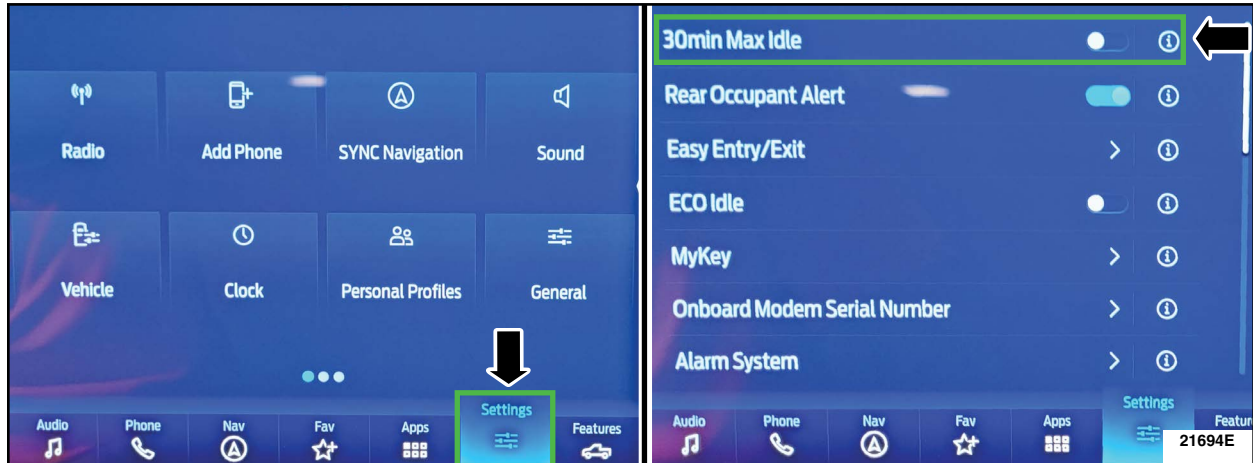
Radio
Add Phone
SYNC Navigation
Sound
Vehicle
Clock
Personal Profiles
General
Audio
Phone
Nav
Fav
Apps
Settings
Features

30min Max Idle
Rear Occupant Alert
Easy Entry/Exit
ECO Idle
MyKey
Onboard Modem Serial Number
Alarm System
Audio
Phone
Nav
Fav
Apps
Settings
Featu
21694E